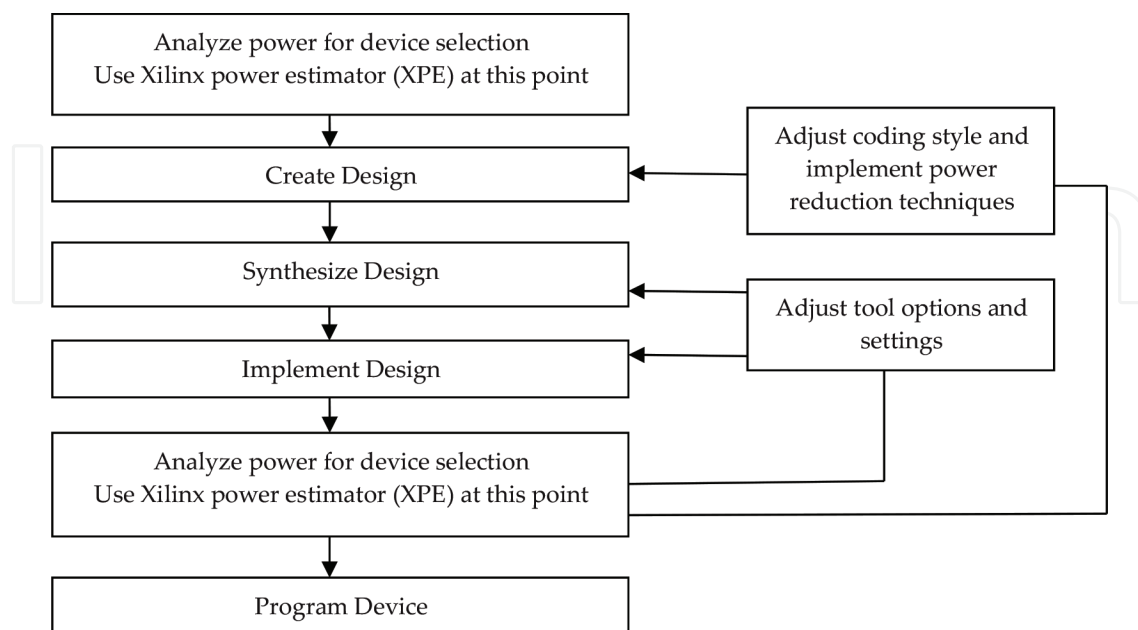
Analyze power for device selection
Use Xilinx power estimator (XPE) at this point

Create Design

Adjust coding style and implement power reduction techniques

Synthesize Design

Adjust tool options and settings

Implement Design

Analyze power for device selection
Use Xilinx power estimator (XPE) at this point

Program Device